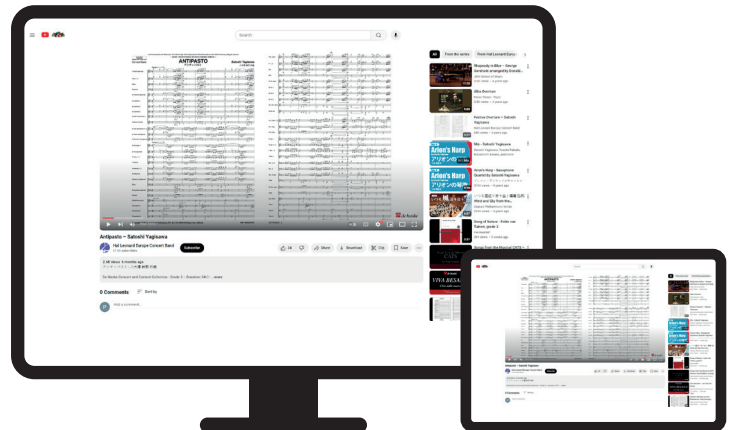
Search

All From the series From Hal Leonard Europ

ANTIPASTO
Satoshi Yagisawa

Antipasto – Satoshi Yagisawa

Hal Leonard Europe Concert Band
Subscribe

Share Download Clip Save

0 Comments Sort by

Add a comment...

Rhapsody in Blue – George Gershwin

Alba Overture

Festive Overture – Satoshi Yagisawa

Alfa – Satoshi Yagisawa

Arion's Harp – Saxophone Quartet by Satoshi Yagisawa

Song of Aelon – Pablo van Tuinen

Songs from the Musical CATS

VIVA BESA

Antipasto – Satoshi Yagisawa